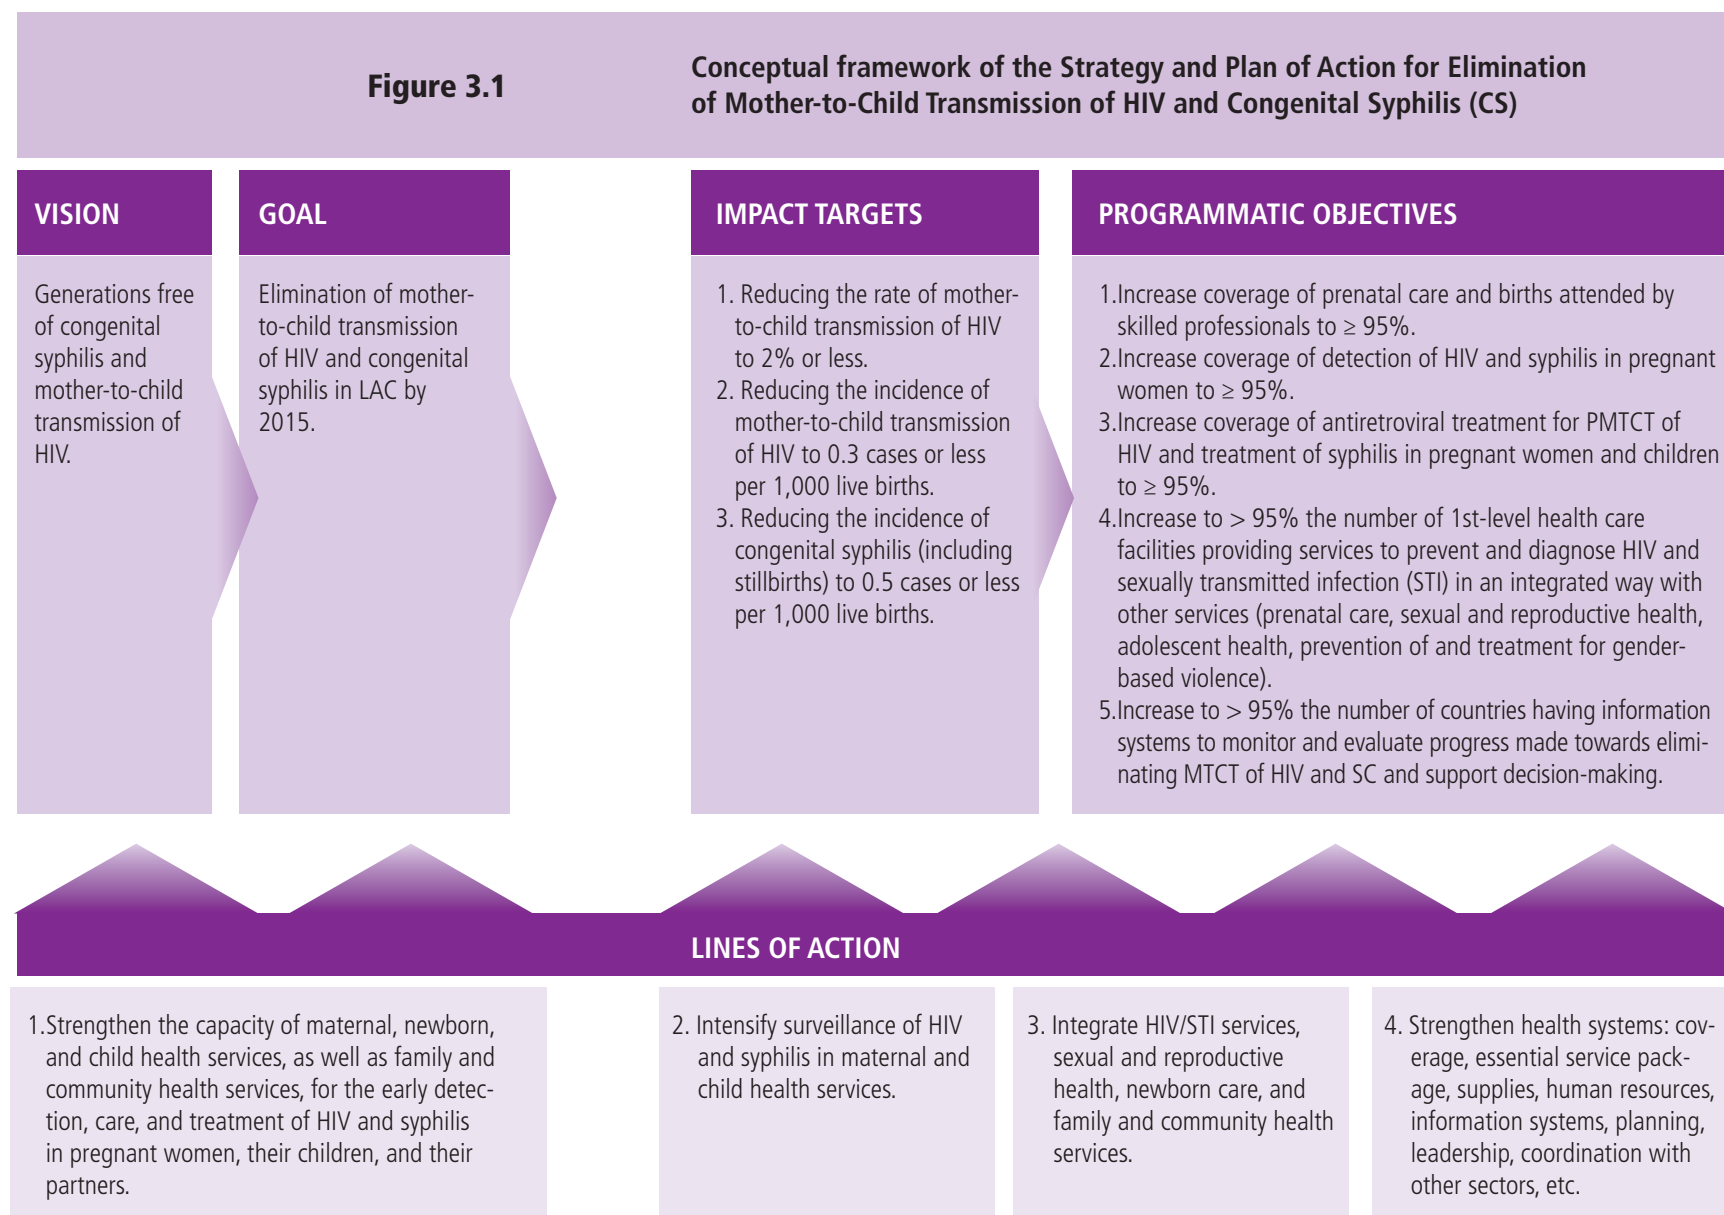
Figure 3.1

Conceptual framework of the Strategy and Plan of Action for Elimination of Mother-to-Child Transmission of HIV and Congenital Syphilis (CS)

VISION

Generations free of congenital syphilis and mother-to-child transmission of HIV.

GOAL

Elimination of mother-to-child transmission of HIV and congenital syphilis in LAC by 2015.

IMPACT TARGETS

1. Reducing the rate of mother-to-child transmission of HIV to 2% or less.
2. Reducing the incidence of mother-to-child transmission of HIV to 0.3 cases or less per 1,000 live births.
3. Reducing the incidence of congenital syphilis (including stillbirths) to 0.5 cases or less per 1,000 live births.

PROGRAMMATIC OBJECTIVES

1. Increase coverage of prenatal care and births attended by skilled professionals to ≥ 95%.
2. Increase coverage of detection of HIV and syphilis in pregnant women to ≥ 95%.
3. Increase coverage of antiretroviral treatment for PMTCT of HIV and treatment of syphilis in pregnant women and children to ≥ 95%.
4. Increase to > 95% the number of 1st-level health care facilities providing services to prevent and diagnose HIV and sexually transmitted infection (STI) in an integrated way with other services (prenatal care, sexual and reproductive health, adolescent health, prevention of and treatment for gender-based violence).
5. Increase to > 95% the number of countries having information systems to monitor and evaluate progress made towards eliminating MTCT of HIV and SC and support decision-making.

LINES OF ACTION

1. Strengthen the capacity of maternal, newborn, and child health services, as well as family and community health services, for the early detection, care, and treatment of HIV and syphilis in pregnant women, their children, and their partners.

2. Intensify surveillance of HIV and syphilis in maternal and child health services.

3. Integrate HIV/STI services, sexual and reproductive health, newborn care, and family and community health services.

4. Strengthen health systems: coverage, essential service package, supplies, human resources, information systems, planning, leadership, coordination with other sectors, etc.